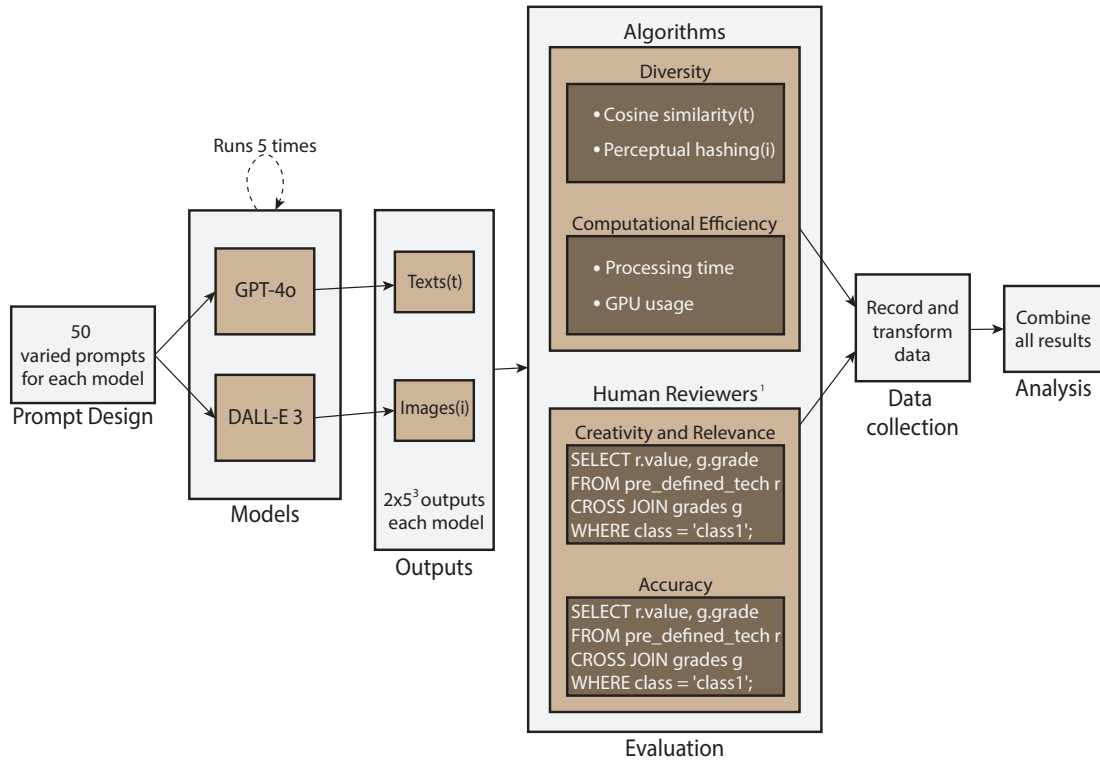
50 varied prompts for each model

Prompt Design

Runs 5 times

GPT-4o

DALL-E 3

Models

Texts(t)

Images(i)

$2x5^3$ outputs each model

Outputs

Algorithms

Diversity

• Cosine similarity(t)
• Perceptual hashing(i)

Computational Efficiency

• Processing time
• GPU usage

Human Reviewers$^1$

Creativity and Relevance

SELECT r.value, g.grade
FROM pre_defined_tech r
CROSS JOIN grades g
WHERE class = 'class1';

Accuracy

SELECT r.value, g.grade
FROM pre_defined_tech r
CROSS JOIN grades g
WHERE class = 'class1';

Evaluation

Record and transform data

Data collection

Combine all results

Analysis